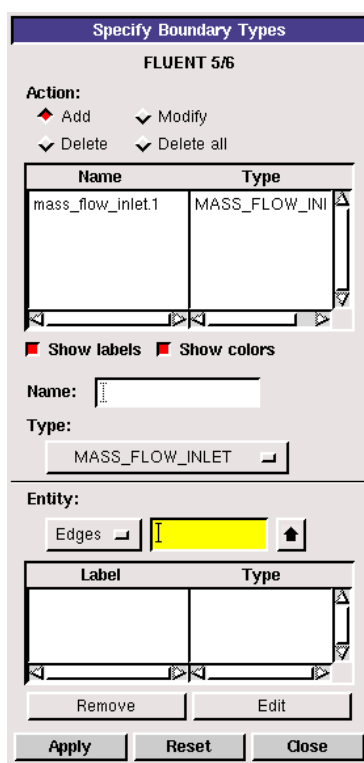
Specify Boundary Types

FLUENT 5/6

Action:

Add

Modify

Delete

Delete all

| Name | Type |
|---|---|
| mass_flow_inlet.1 | MASS_FLOW_INI |

Show labels

Show colors

Name:

Type:

MASS_FLOW_INLET

Entity:

Edges

| Label | Type |
|---|---|

Remove

Edit

Apply

Reset

Close